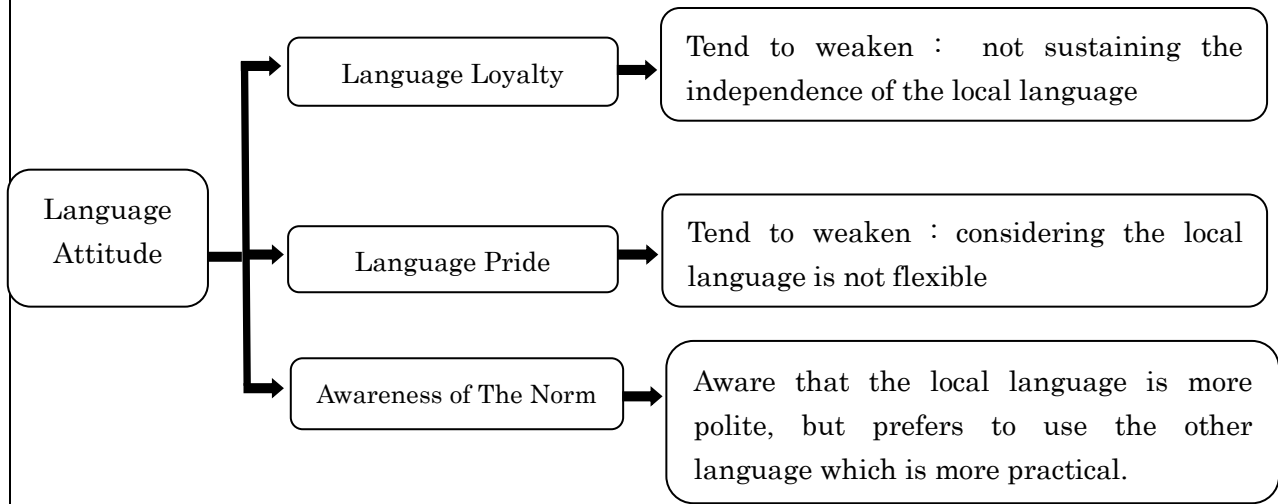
Language Attitude

Language Loyalty

Tend to weaken : not sustaining the independence of the local language

Language Pride

Tend to weaken : considering the local language is not flexible

Awareness of The Norm

Aware that the local language is more polite, but prefers to use the other language which is more practical.